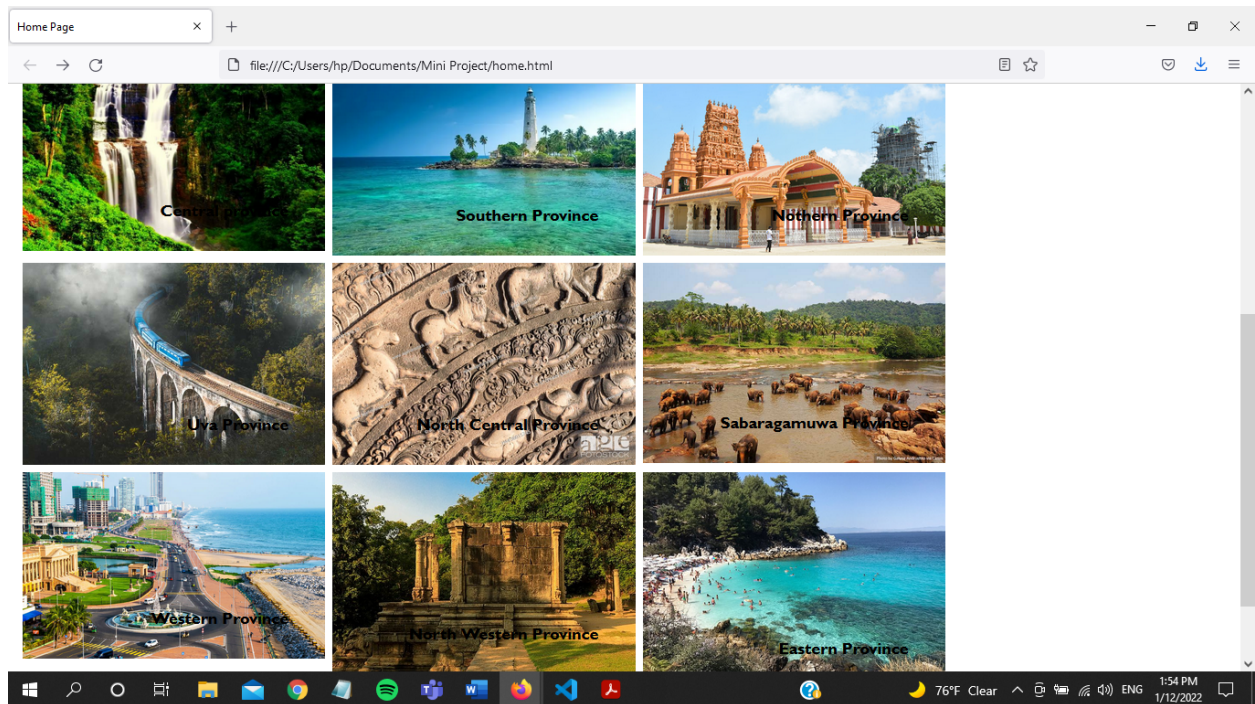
Home Page

file:///C:/Users/hp/Documents/Mini Project/home.html

Central Province

Southern Province

Nothern Province

Uva Province

North Central Province

Sabaragamuwa Province

Western Province

North Western Province

Eastern Province

76°F Clear

ENG

1:54 PM
1/12/2022